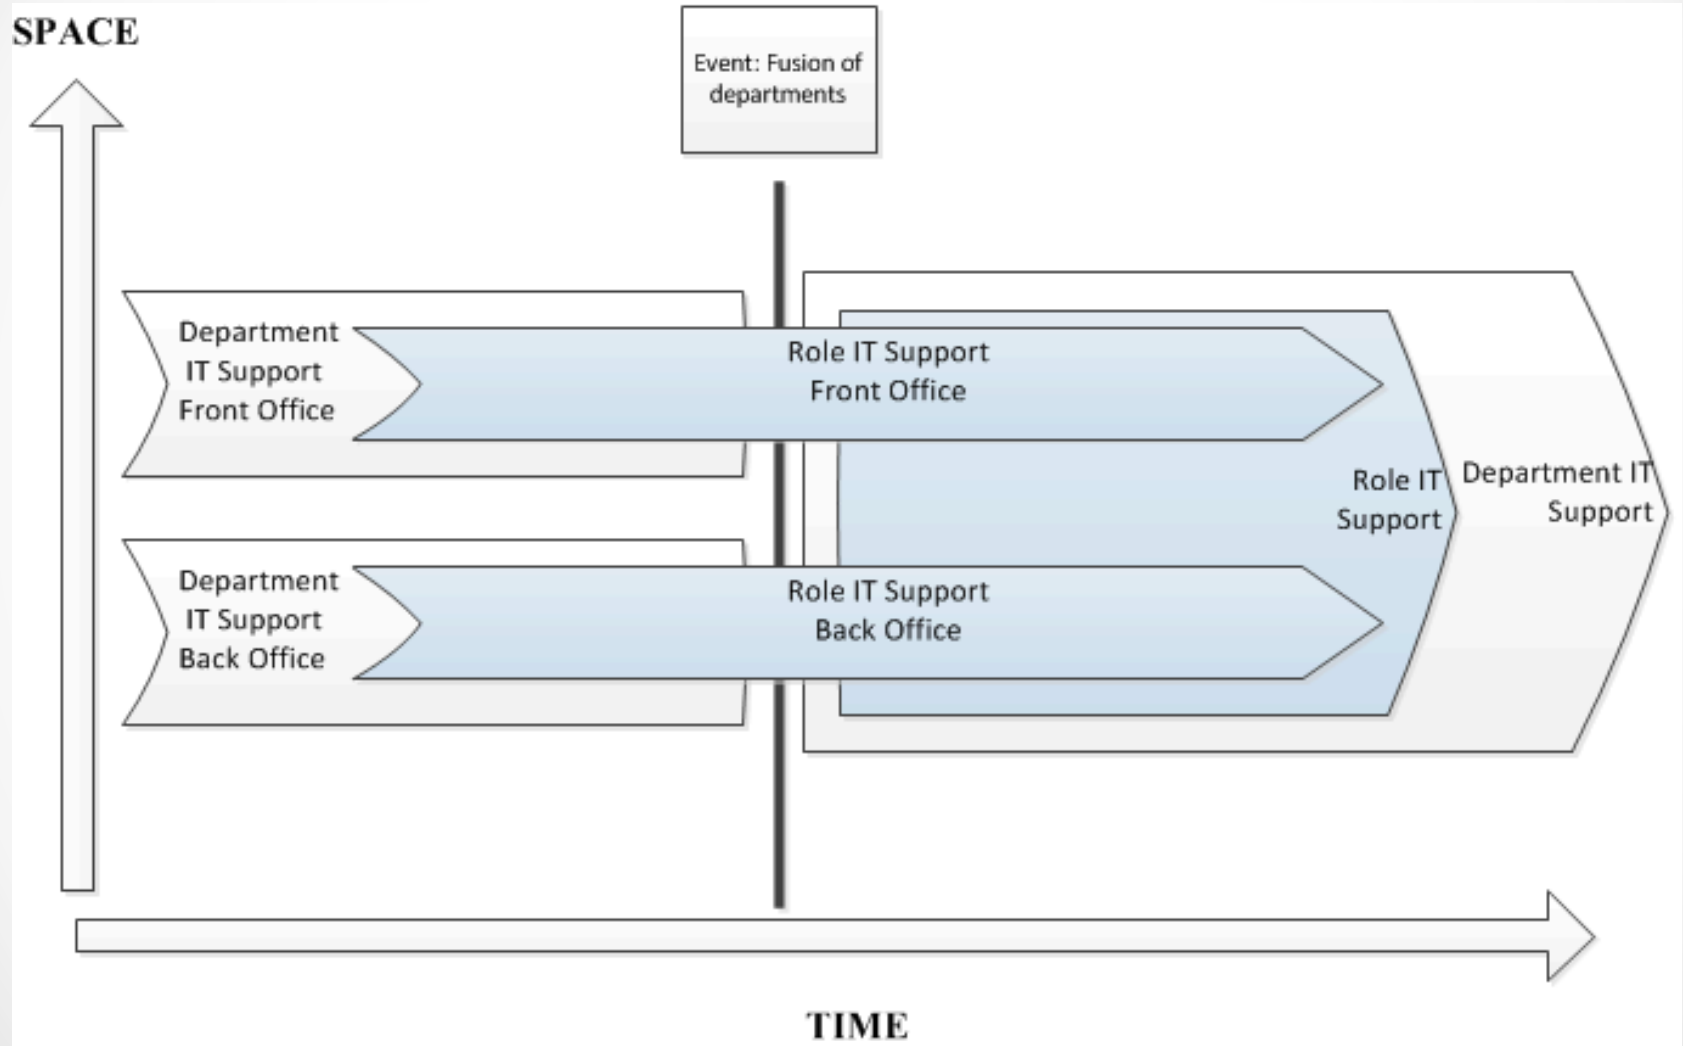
SPACE

Event: Fusion of departments

Department IT Support Front Office

Role IT Support Front Office

Role IT Support

Department IT Support

Department IT Support Back Office

Role IT Support Back Office

TIME